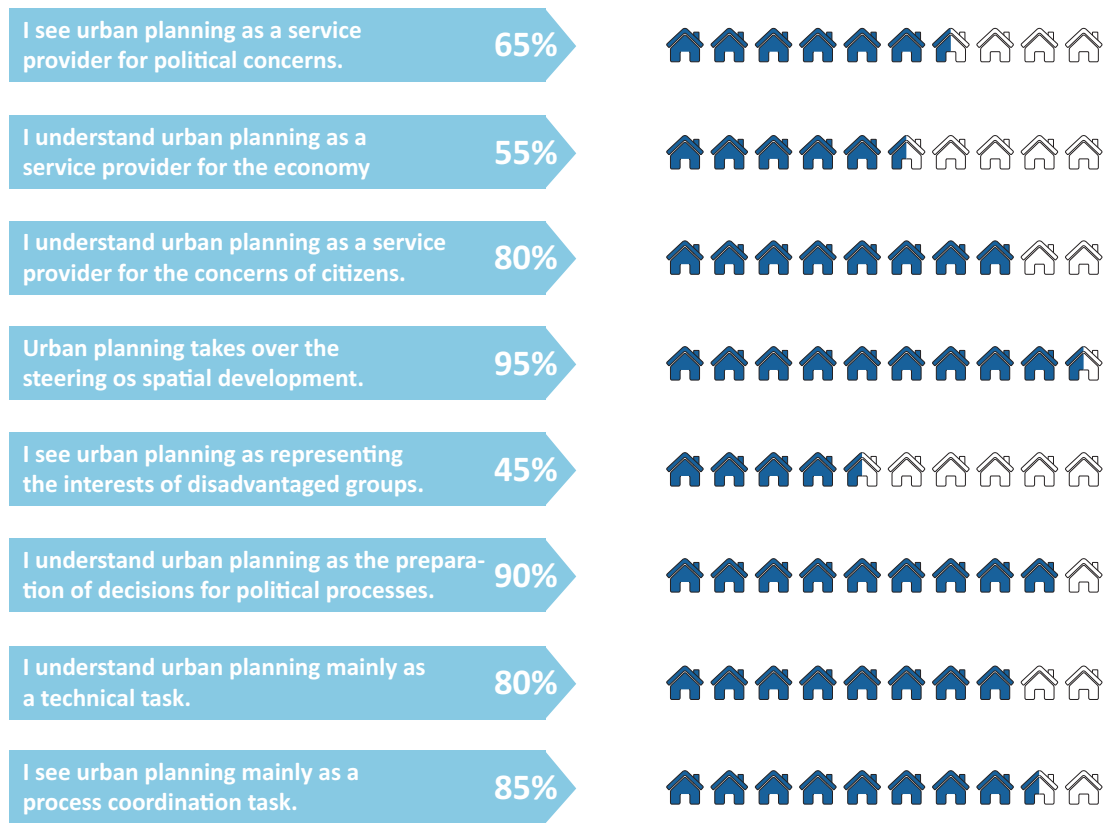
I see urban planning as a service provider for political concerns. 65%

I understand urban planning as a service provider for the economy 55%

I understand urban planning as a service provider for the concerns of citizens. 80%

Urban planning takes over the steering os spatial development. 95%

I see urban planning as representing the interests of disadvantaged groups. 45%

I understand urban planning as the preparation of decisions for political processes. 90%

I understand urban planning mainly as a technical task. 80%

I see urban planning mainly as a process coordination task. 85%